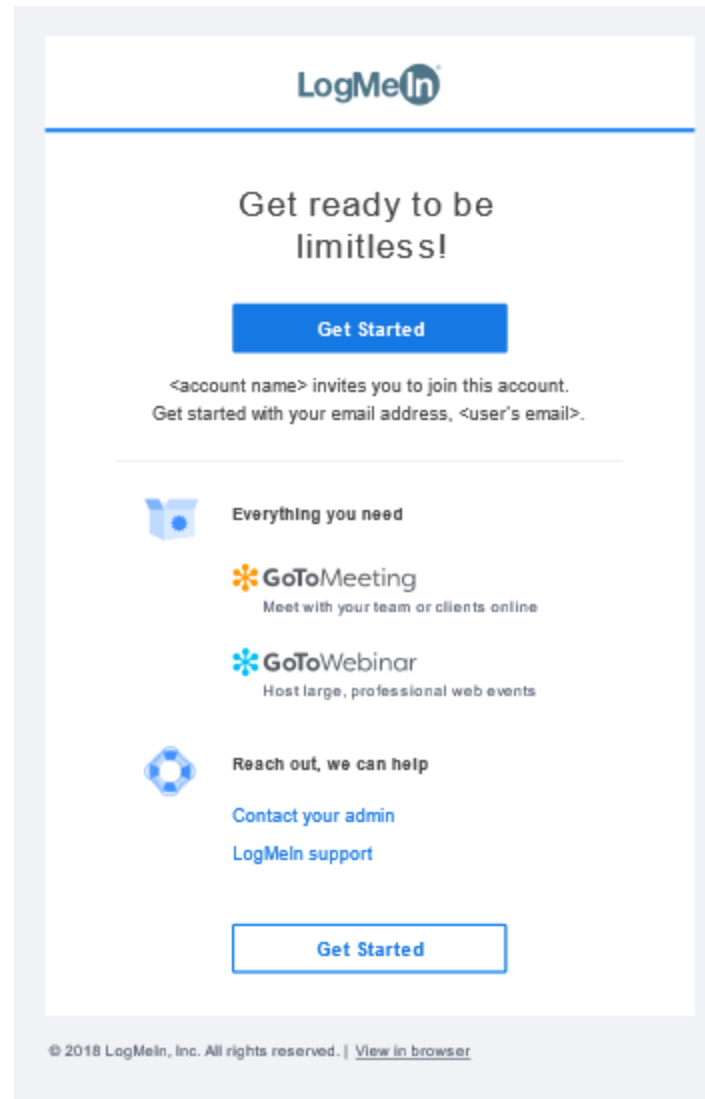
LogMeIn

Get ready to be limitless!

Get Started

<account name> invites you to join this account.
Get started with your email address, <user's email>.

Everything you need

GoToMeeting
Meet with your team or clients online

GoToWebinar
Host large, professional web events

Reach out, we can help

Contact your admin

LogMeIn support

Get Started

© 2018 LogMeIn, Inc. All rights reserved. | View in browser